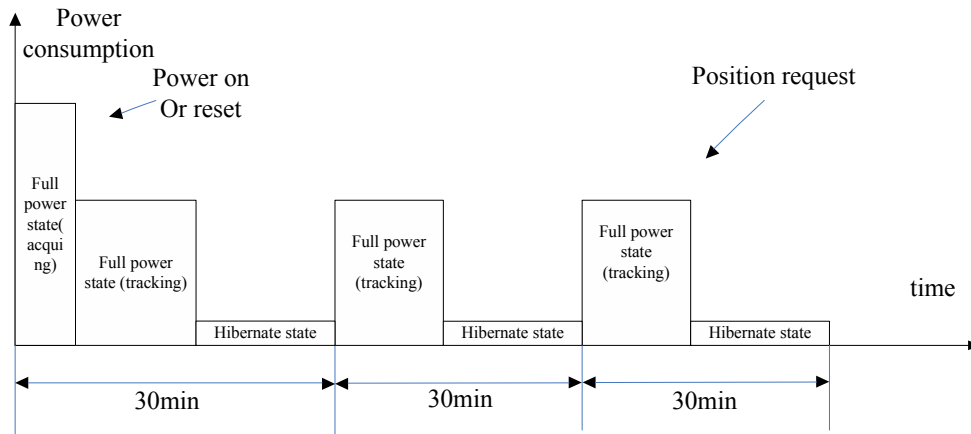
Power consumption

Power on
Or reset

Position request

Full power state( acqui ng)

Full power state (tracking)

Hibernate state

Full power state (tracking)

Hibernate state

Full power state (tracking)

Hibernate state

time

30min

30min

30min